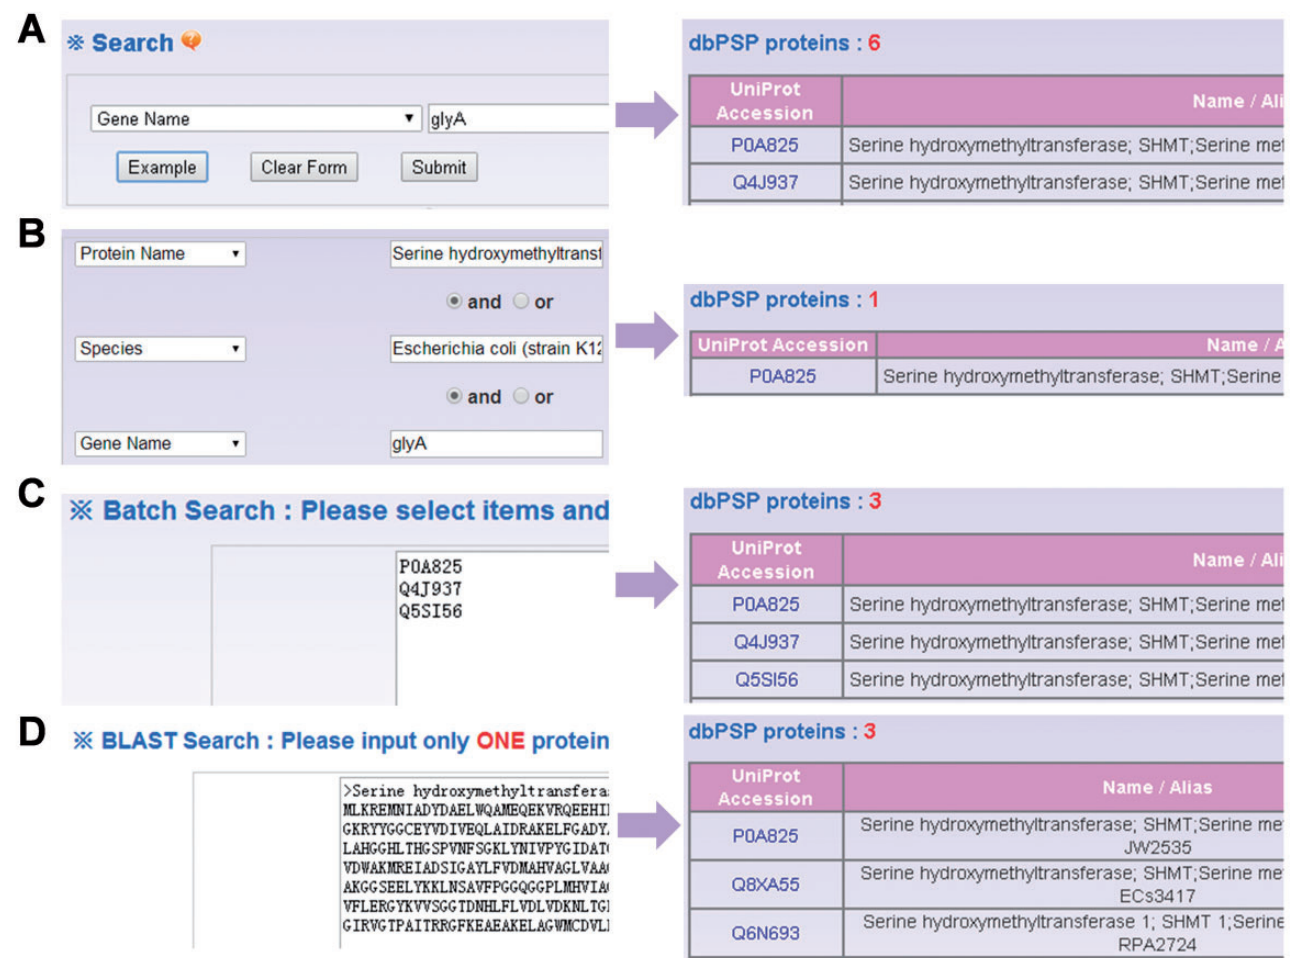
A

※ Search

Gene Name ▾ glyA

Example Clear Form Submit

dbPSP proteins : 6

| UniProt Accession | Name / Ali |
|---|---|
| P0A825 | Serine hydroxymethyltransferase; SHMT;Serine met |
| Q4J937 | Serine hydroxymethyltransferase; SHMT;Serine met |

B

Protein Name ▾ Serine hydroxymethyltransf

and or

Species ▾ Escherichia coli (strain K12

and or

Gene Name ▾ glyA

dbPSP proteins : 1

| UniProt Accession | Name / A |
|---|---|
| P0A825 | Serine hydroxymethyltransferase; SHMT;Serine |

C

※ Batch Search : Please select items and

P0A825
Q4J937
Q5SI56

dbPSP proteins : 3

| UniProt Accession | Name / Ali |
|---|---|
| P0A825 | Serine hydroxymethyltransferase; SHMT;Serine met |
| Q4J937 | Serine hydroxymethyltransferase; SHMT;Serine met |
| Q5SI56 | Serine hydroxymethyltransferase; SHMT;Serine met |

D

※ BLAST Search : Please input only ONE protein

>Serine hydroxymethyltransfera
MLKREMNIADYDAELWQAMEQEKVRQEEHI
GKRYYGGCEYVDIVEQLAIDRAKELFGADY
LAHGGHLTHGSPVNFSGKLYNIVPYGIDAT
VDWAKMREIADSIGAYLFVDMAHVAGLVAA
AKGGSEELYKKLNSAVFPGGQGGPLMHVIA
VFLERGYKVVSGGTDNHLFLVDLVDKNLTG
GIRVGTPAITRRGFKEAEAKELAGWMCDVL

dbPSP proteins : 3

| UniProt Accession | Name / Alias |
|---|---|
| P0A825 | Serine hydroxymethyltransferase; SHMT;Serine me JW2535 |
| Q8XA55 | Serine hydroxymethyltransferase; SHMT;Serine me ECs3417 |
| Q6N693 | Serine hydroxymethyltransferase 1; SHMT 1;Serine RPA2724 |